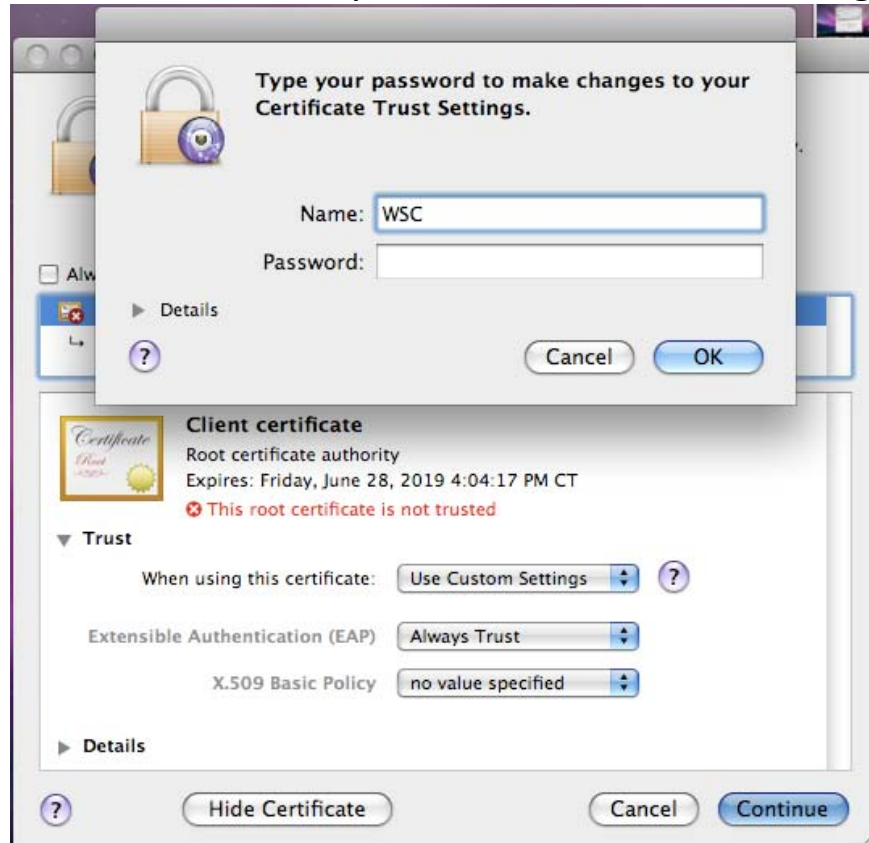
Type your password to make changes to your Certificate Trust Settings.

Name: WSC

Password:

Details

?

Cancel

OK

Alw

Certificate Root

Client certificate

Root certificate authority

Expires: Friday, June 28, 2019 4:04:17 PM CT

This root certificate is not trusted

Trust

When using this certificate: Use Custom Settings

?

Extensible Authentication (EAP) Always Trust

X.509 Basic Policy no value specified

Details

?

Hide Certificate

Cancel

Continue